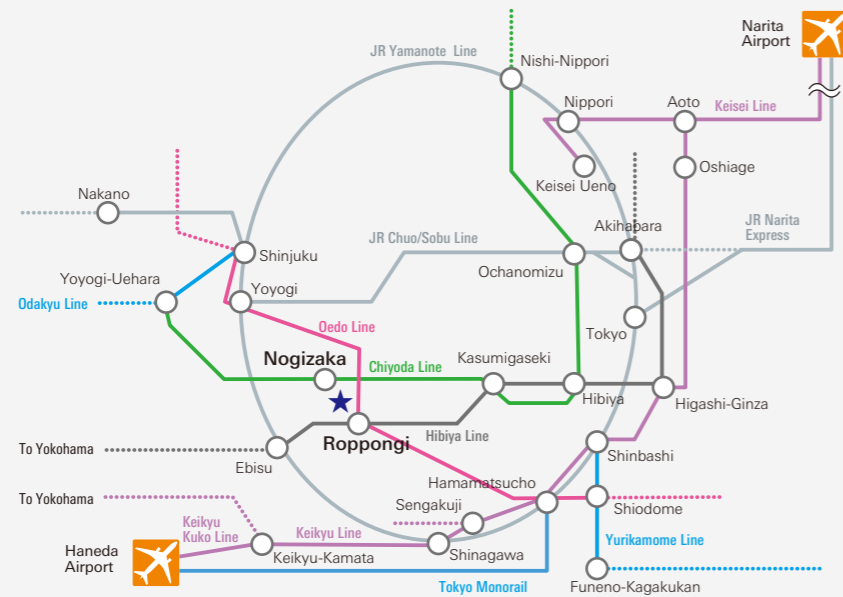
JR Yamanote Line
Nishi-Nippori
Narita Airport
Nippori
Aoto
Keisei Line
Oshiage
Keisei Ueno
Nakano
Akihabara
JR Narita Express
Shinjuku
JR Chuo/Sobu Line
Ochanomizu
Yoyogi-Uehara
Yoyogi
Odakyu Line
Tokyo
Oedo Line
Nogizaka
Chiyoda Line
Kasumigaseki
Hibiya
Higashi-Ginza
Roppongi
Hibiya Line
To Yokohama
Ebisu
Shinbashi
Hamamatsucho
To Yokohama
Sengakuji
Shiodome
Keikyu Kuko Line
Keikyu Line
Yurikamome Line
Haneda Airport
Keikyu-Kamata
Shinagawa
Tokyo Monorail
Funeno-Kagakukan